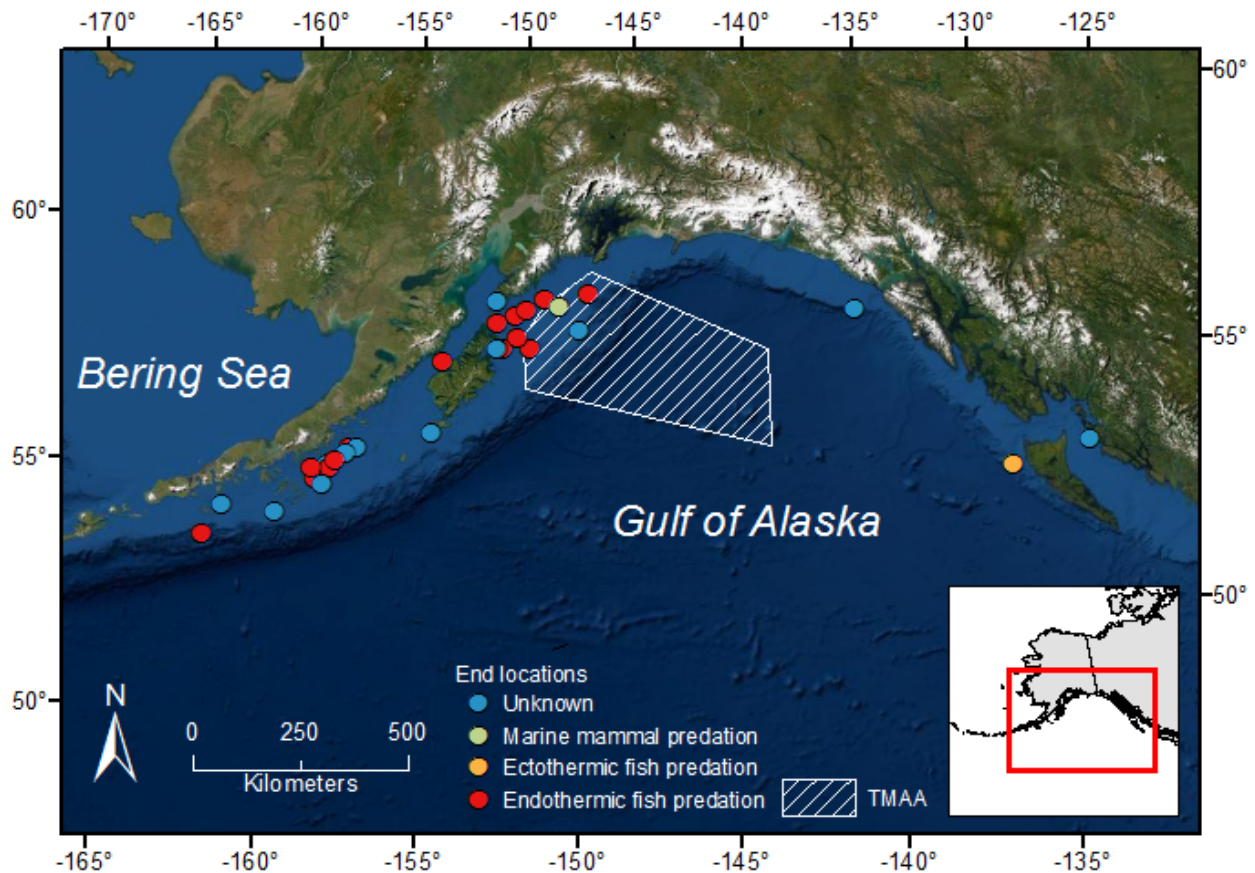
-170° -165° -160° -155° -150° -145° -140° -135° -130° -125°

60° 55° 50°

60° 55° 50°

Bering Sea

Gulf of Alaska

N

0 250 500
Kilometers

End locations
Unknown
Marine mammal predation
Ectothermic fish predation
Endothermic fish predation
TMAA

-165° -160° -155° -150° -145° -140° -135°